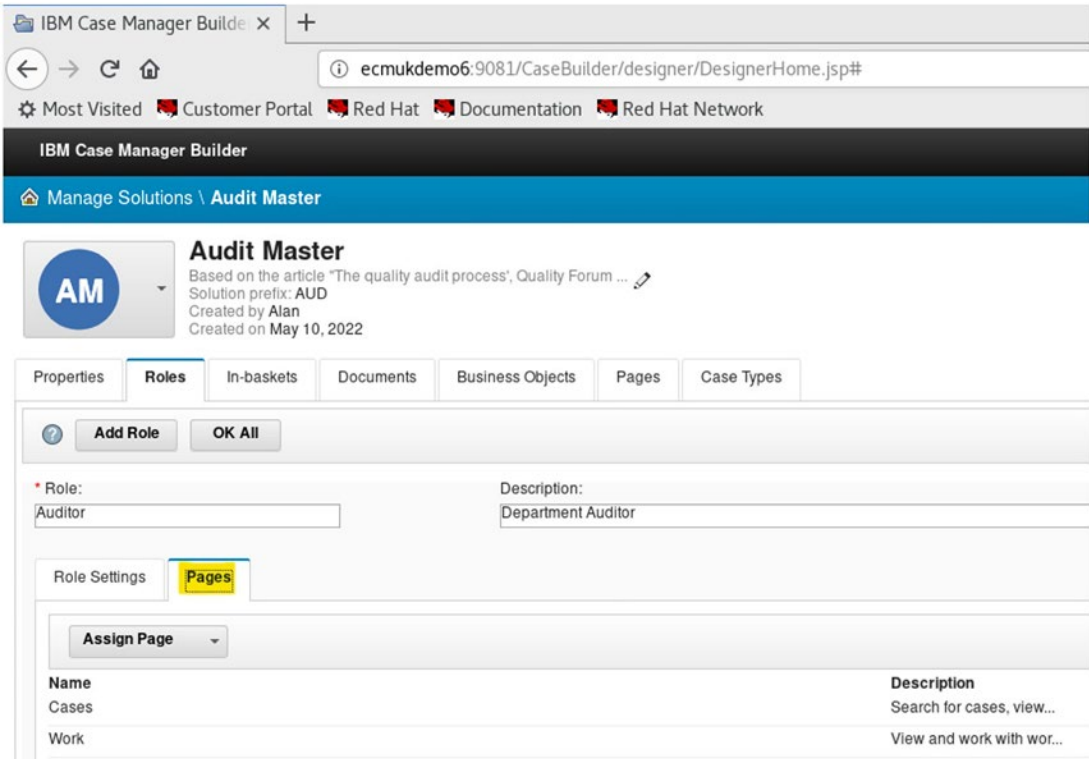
IBM Case Manager Builde ×
+
ecmukdemo6:9081/CaseBuilder/designer/DesignerHome.jsp#
Most Visited Customer Portal Red Hat Documentation Red Hat Network

IBM Case Manager Builder

Manage Solutions \ Audit Master

AM

Audit Master
Based on the article "The quality audit process', Quality Forum ...
Solution prefix: AUD
Created by Alan
Created on May 10, 2022

Properties Roles In-baskets Documents Business Objects Pages Case Types

Add Role OK All

* Role: Auditor
Description: Department Auditor

Role Settings Pages

Assign Page

| Name | Description |
|---|---|
| Cases | Search for cases, view... |
| Work | View and work with wor... |